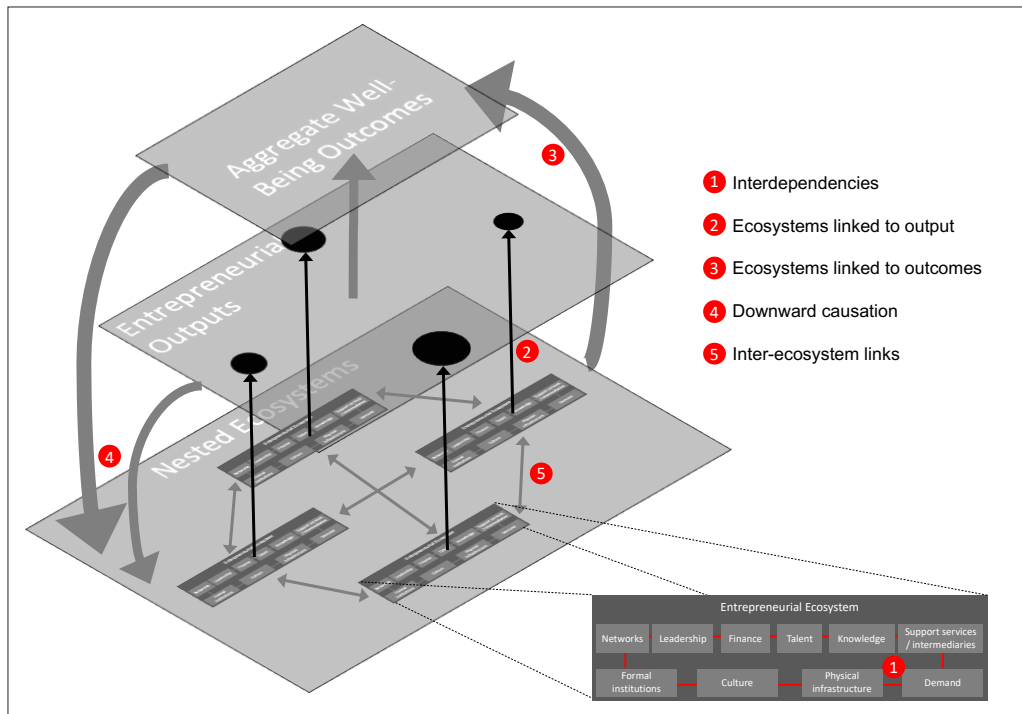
Aggregate Well-Being Outcomes

Entrepreneurial Outputs

Nested Ecosystems

3

2

4

5

1 Interdependencies

2 Ecosystems linked to output

3 Ecosystems linked to outcomes

4 Downward causation

5 Inter-ecosystem links

Entrepreneurial Ecosystem

Networks Leadership Finance Talent Knowledge Support services / intermediaries

Formal institutions Culture Physical infrastructure 1 Demand